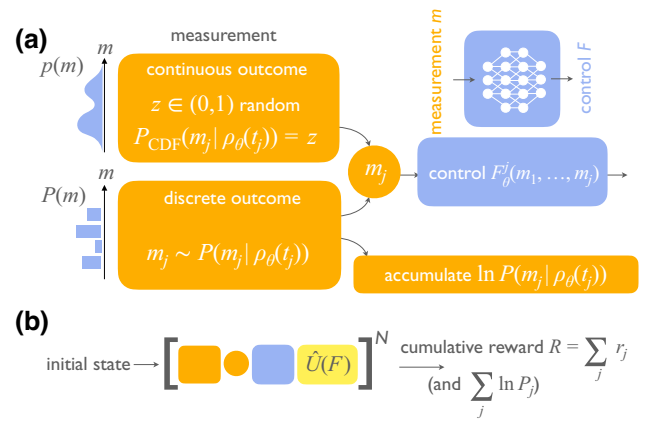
(a)

measurement

$m$

$p(m)$

continuous outcome

$z \in (0,1)$ random

$P_{\text{CDF}}(m_j \,|\, \rho_\theta(t_j)) = z$

$m$

$P(m)$

discrete outcome

$m_j \sim P(m_j \,|\, \rho_\theta(t_j))$

$m_j$

measurement $m$

control $F$

control $F^j_\theta(m_1, \ldots, m_j)$

accumulate $\ln P(m_j \,|\, \rho_\theta(t_j))$

(b)

initial state

$\hat{U}(F)$

$N$

cumulative reward $R = \sum_j r_j$

(and $\sum_j \ln P_j$)